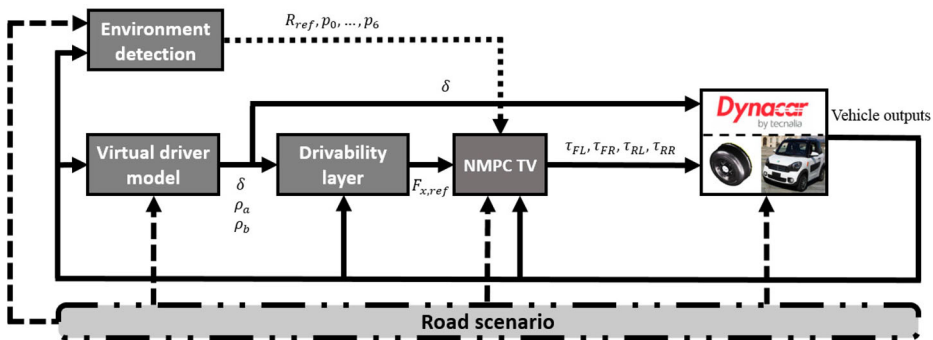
Environment detection

$R_{ref}, p_0, \ldots, p_6$

$\delta$

Dynacar by tecnalia

Vehicle outputs

Virtual driver model

$\delta$
$\rho_a$
$\rho_b$

Drivability layer

$F_{x,ref}$

NMPC TV

$\tau_{FL}, \tau_{FR}, \tau_{RL}, \tau_{RR}$

Road scenario